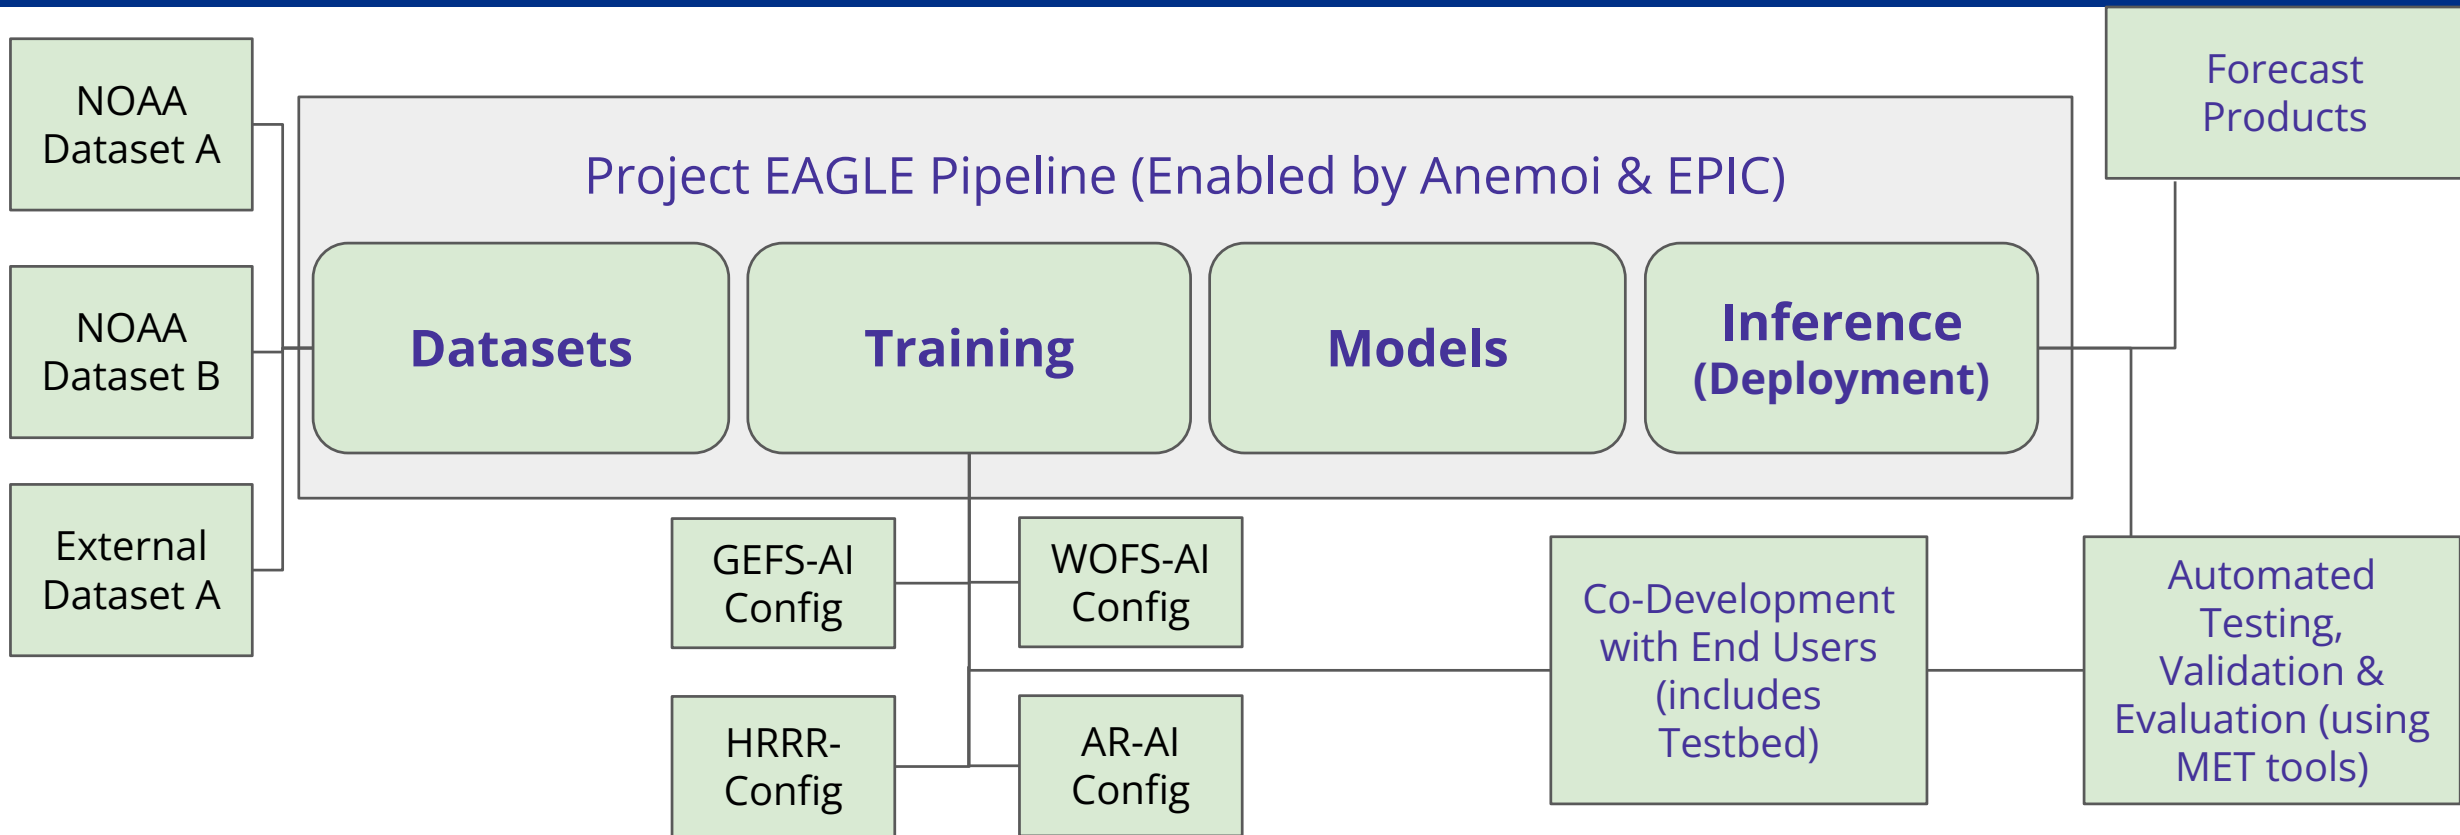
NOAA Dataset A

NOAA Dataset B

External Dataset A

Project EAGLE Pipeline (Enabled by Anemoi & EPIC)

Datasets

Training

Models

Inference (Deployment)

Forecast Products

GEFS-AI Config

WOFS-AI Config

HRRR-Config

AR-AI Config

Co-Development with End Users (includes Testbed)

Automated Testing, Validation & Evaluation (using MET tools)